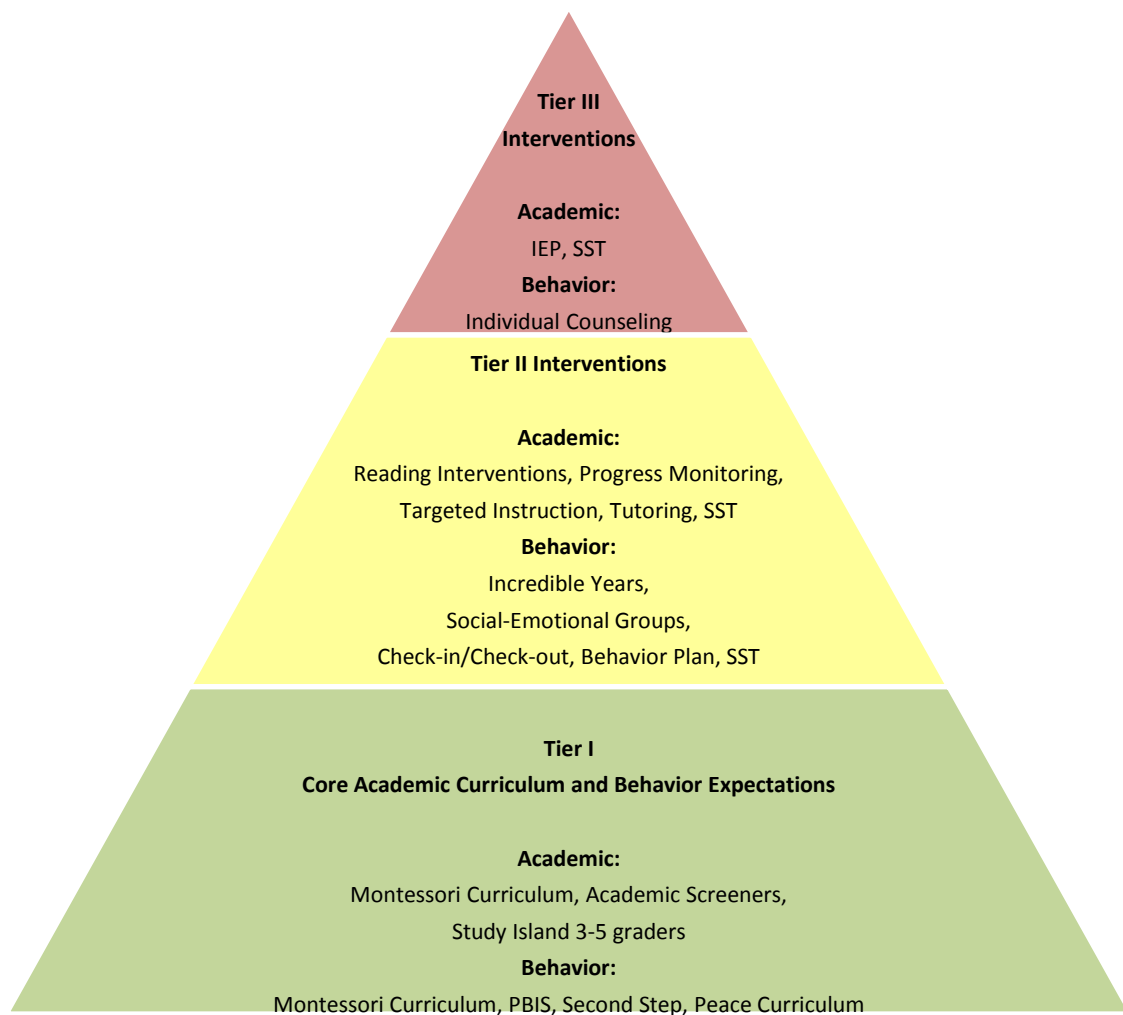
Tier III
Interventions

Academic:
IEP, SST
Behavior:
Individual Counseling

Tier II Interventions

Academic:
Reading Interventions, Progress Monitoring, Targeted Instruction, Tutoring, SST
Behavior:
Incredible Years, Social-Emotional Groups, Check-in/Check-out, Behavior Plan, SST

Tier I
Core Academic Curriculum and Behavior Expectations

Academic:
Montessori Curriculum, Academic Screeners, Study Island 3-5 graders
Behavior:
Montessori Curriculum, PBIS, Second Step, Peace Curriculum